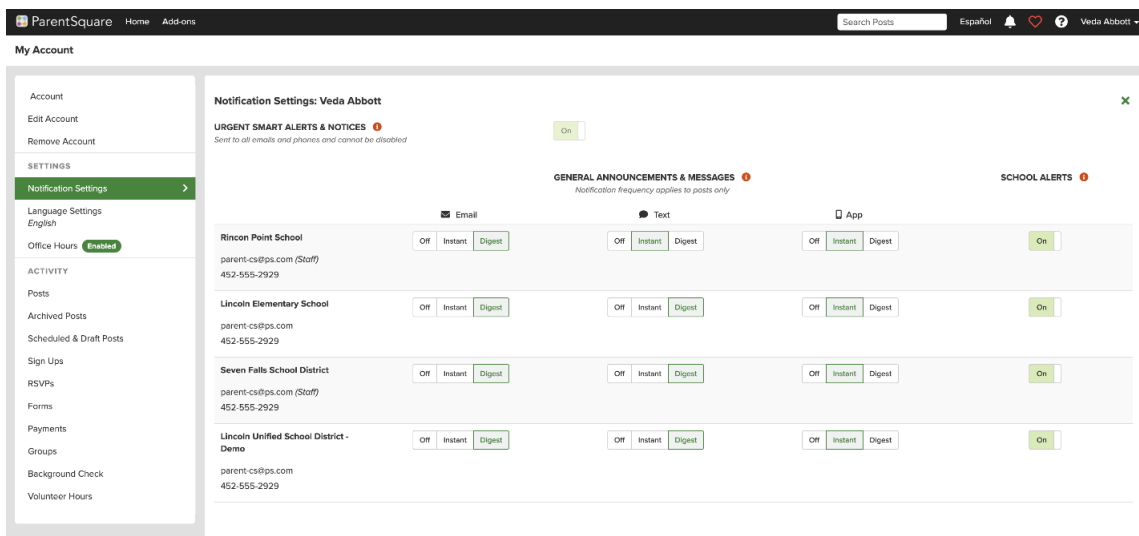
ParentSquare Home Add-ons Search Posts Español Veda Abbott

My Account

Account
Edit Account
Remove Account
SETTINGS
Notification Settings
Language Settings
English
Office Hours Enabled
ACTIVITY
Posts
Archived Posts
Scheduled & Draft Posts
Sign Ups
RSVPs
Forms
Payments
Groups
Background Check
Volunteer Hours

Notification Settings: Veda Abbott

URGENT SMART ALERTS & NOTICES
Sent to all emails and phones and cannot be disabled
On

GENERAL ANNOUNCEMENTS & MESSAGES
Notification frequency applies to posts only

SCHOOL ALERTS

| | Email | Text | App | |
|---|---|---|---|---|
| Rincon Point School parent-cs@ps.com (Staff) 452-555-2929 | Off Instant Digest | Off Instant Digest | Off Instant Digest | On |
| Lincoln Elementary School parent-cs@ps.com 452-555-2929 | Off Instant Digest | Off Instant Digest | Off Instant Digest | On |
| Seven Falls School District parent-cs@ps.com (Staff) 452-555-2929 | Off Instant Digest | Off Instant Digest | Off Instant Digest | On |
| Lincoln Unified School District - Demo parent-cs@ps.com 452-555-2929 | Off Instant Digest | Off Instant Digest | Off Instant Digest | On |